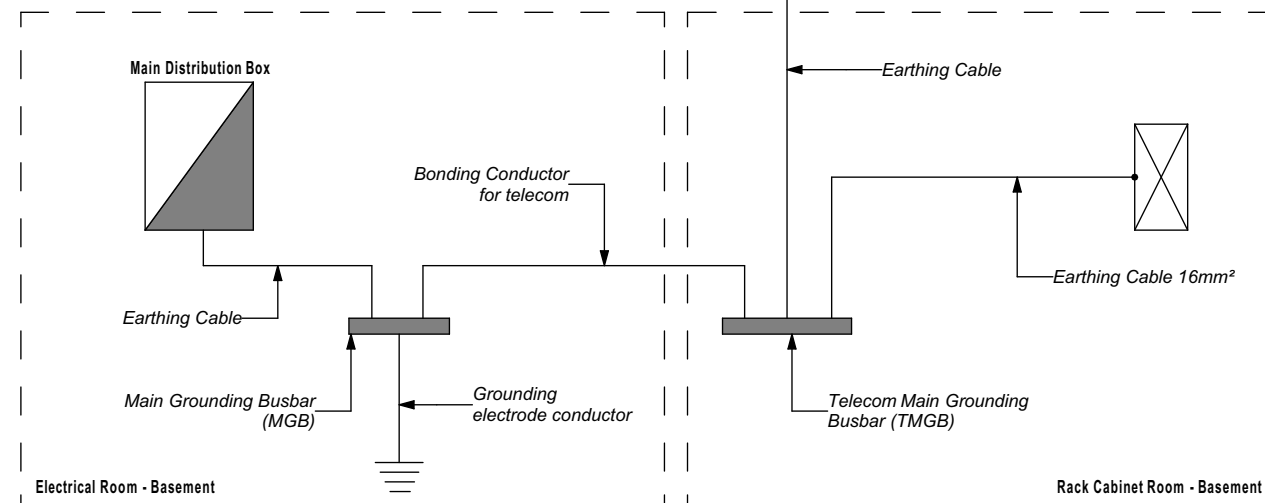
Main Distribution Box

Earthing Cable

Bonding Conductor for telecom

Earthing Cable

Earthing Cable 16mm²

Main Grounding Busbar (MGB)

Grounding electrode conductor

Telecom Main Grounding Busbar (TMGB)

Electrical Room - Basement

Rack Cabinet Room - Basement